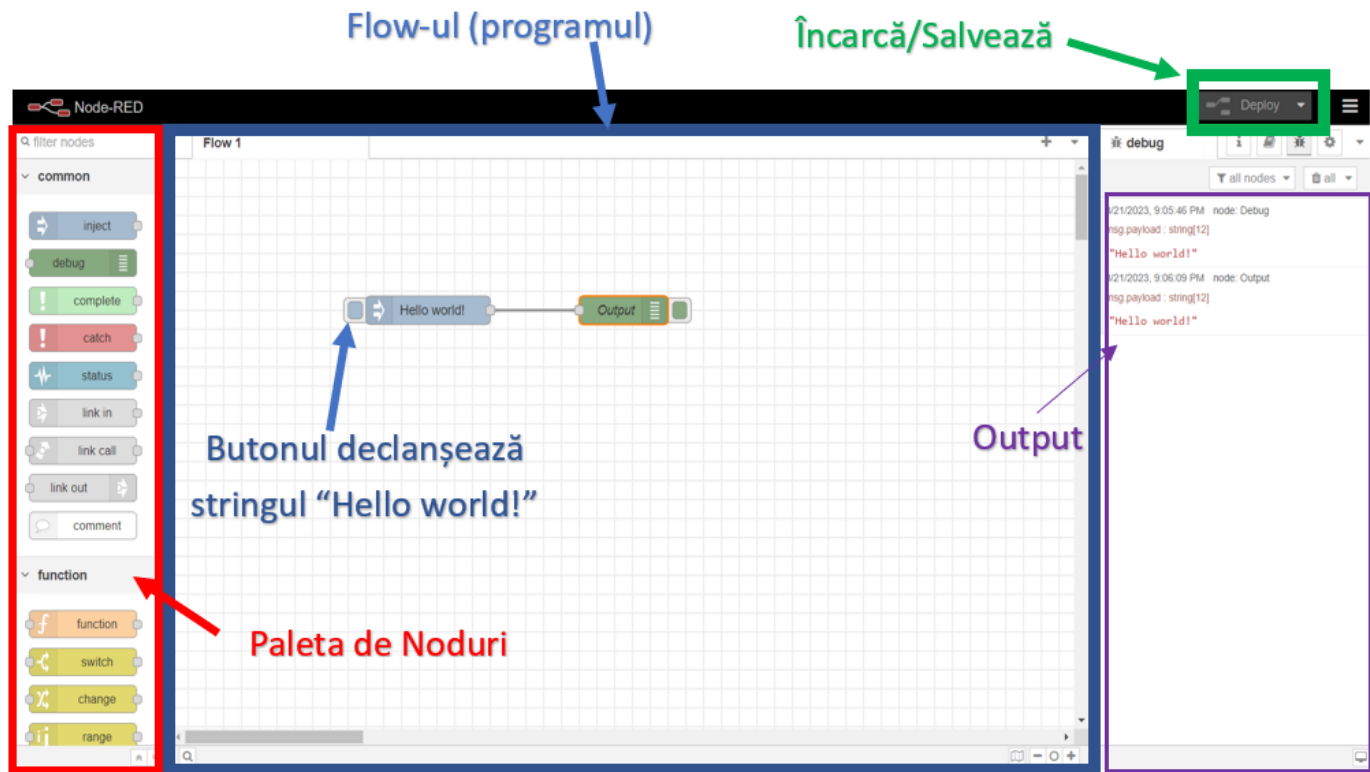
Flow-ul (programul)

Încarcă/Salvează

Node-RED

Deploy

filter nodes

common

inject

debug

complete

catch

status

link in

link call

link out

comment

function

function

switch

change

range

Flow 1

Hello world!

Output

Butonul declanșează stringul “Hello world!”

Paleta de Noduri

debug

all nodes

all

/21/2023, 9:05:46 PM node: Debug
nsg.payload : string[12]
"Hello world!"

/21/2023, 9:06:09 PM node: Output
nsg.payload : string[12]
"Hello world!"

Output